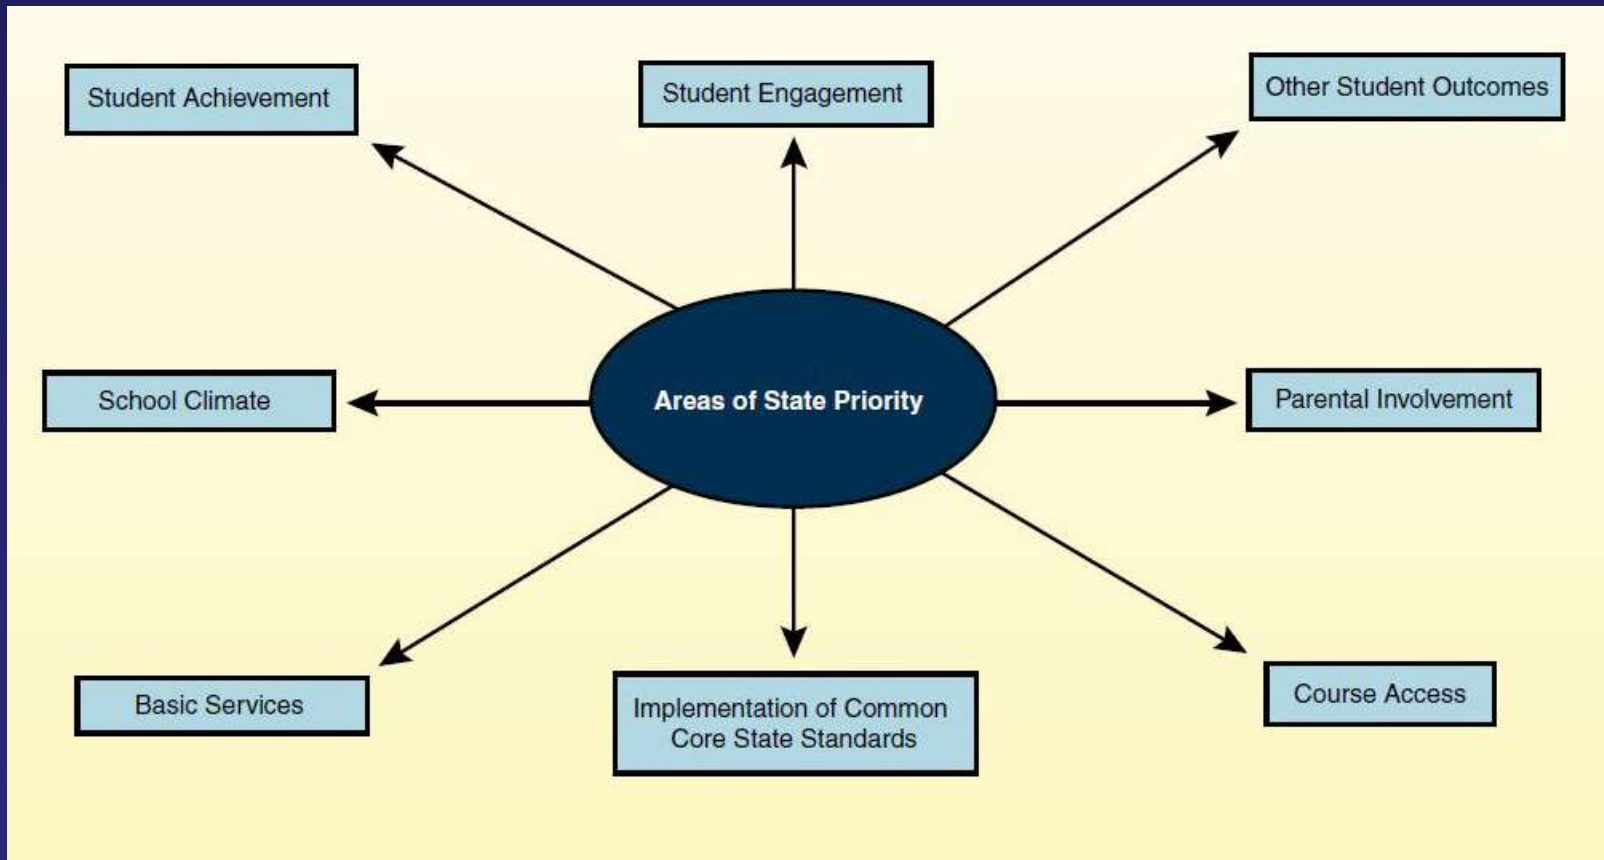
Student Achievement

Student Engagement

Other Student Outcomes

School Climate

Areas of State Priority

Parental Involvement

Basic Services

Implementation of Common Core State Standards

Course Access